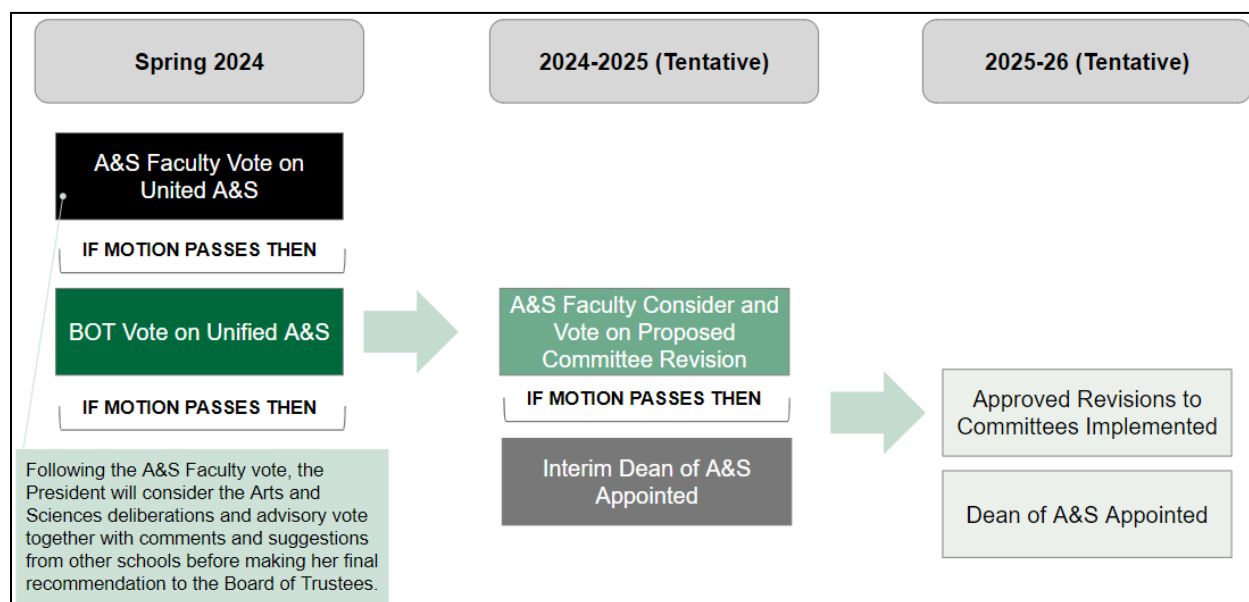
Spring 2024

2024-2025 (Tentative)

2025-26 (Tentative)

A&S Faculty Vote on United A&S

IF MOTION PASSES THEN

BOT Vote on Unified A&S

IF MOTION PASSES THEN

Following the A&S Faculty vote, the President will consider the Arts and Sciences deliberations and advisory vote together with comments and suggestions from other schools before making her final recommendation to the Board of Trustees.

A&S Faculty Consider and Vote on Proposed Committee Revision

IF MOTION PASSES THEN

Interim Dean of A&S Appointed

Approved Revisions to Committees Implemented

Dean of A&S Appointed